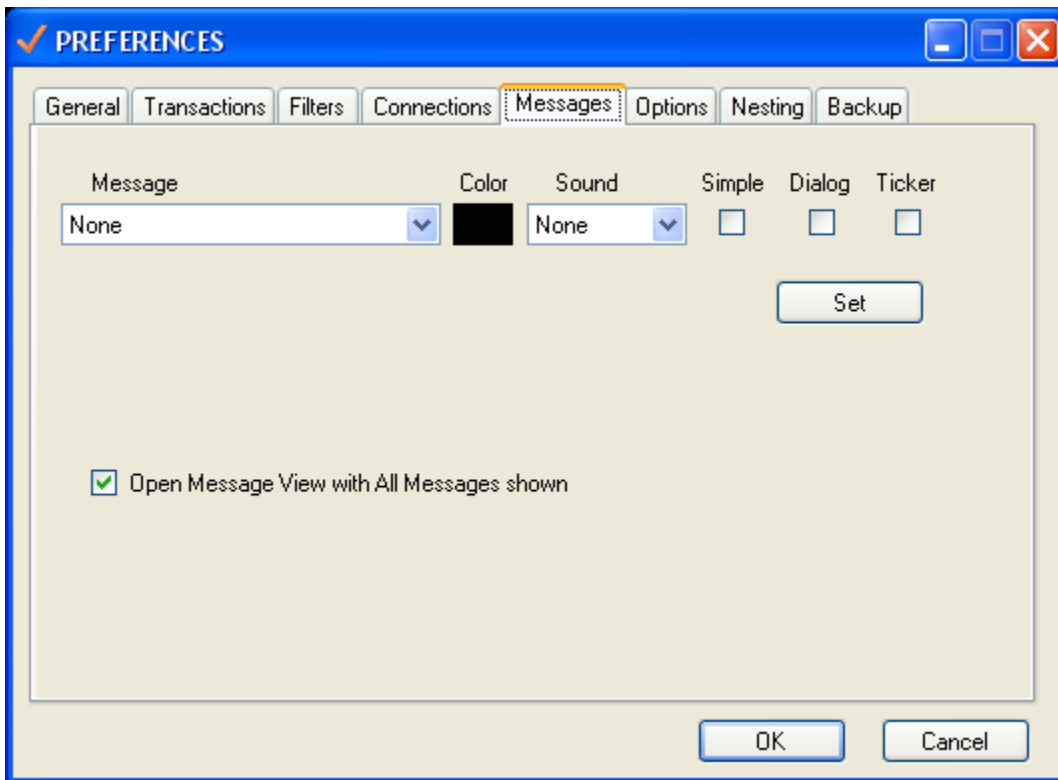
PREFERENCES

General | Transactions | Filters | Connections | Messages | Options | Nesting | Backup

Message Color Sound Simple Dialog Ticker

None

None

Set

Open Message View with All Messages shown

OK Cancel